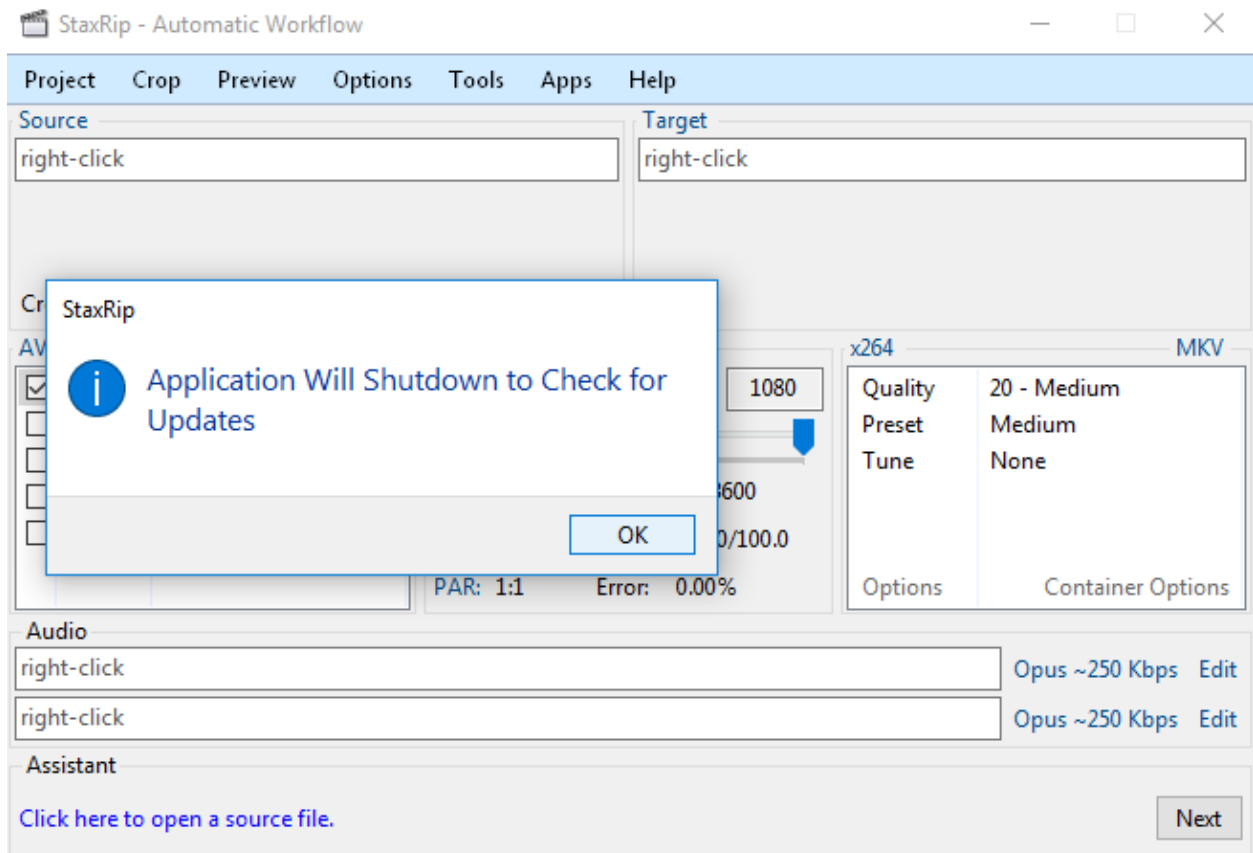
StaxRip - Automatic Workflow

Project Crop Preview Options Tools Apps Help

Source
right-click

Target
right-click

Cr

AV

StaxRip

Application Will Shutdown to Check for Updates

OK

1080

3600

0/100.0

PAR: 1:1 Error: 0.00%

x264 MKV

| Quality | 20 - Medium |
|---|---|
| Preset | Medium |
| Tune | None |

Options Container Options

Audio
right-click Opus ~250 Kbps Edit
right-click Opus ~250 Kbps Edit

Assistant
Click here to open a source file.

Next